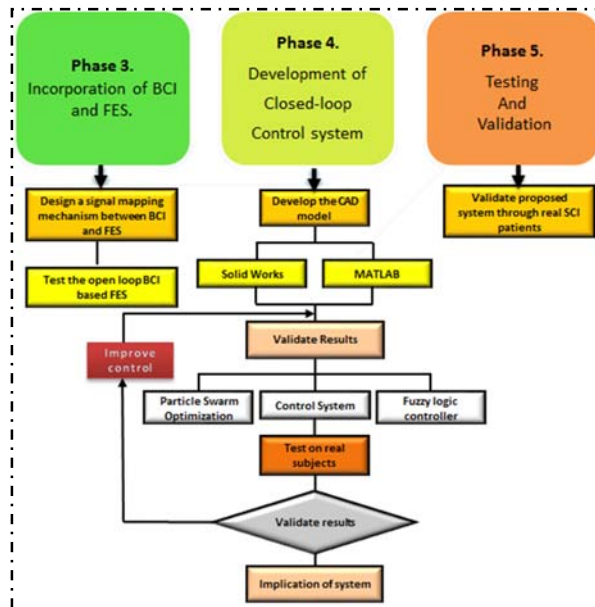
Phase 3.
Incorporation of BCI and FES.

Phase 4.
Development of Closed-loop Control system

Phase 5.
Testing And Validation

Design a signal mapping mechanism between BCI and FES

Test the open loop BCI based FES

Develop the CAD model

Solid Works

MATLAB

Validate proposed system through real SCI patients

Improve control

Validate Results

Particle Swarm Optimization

Control System

Fuzzy logic controller

Test on real subjects

Validate results

Implication of system